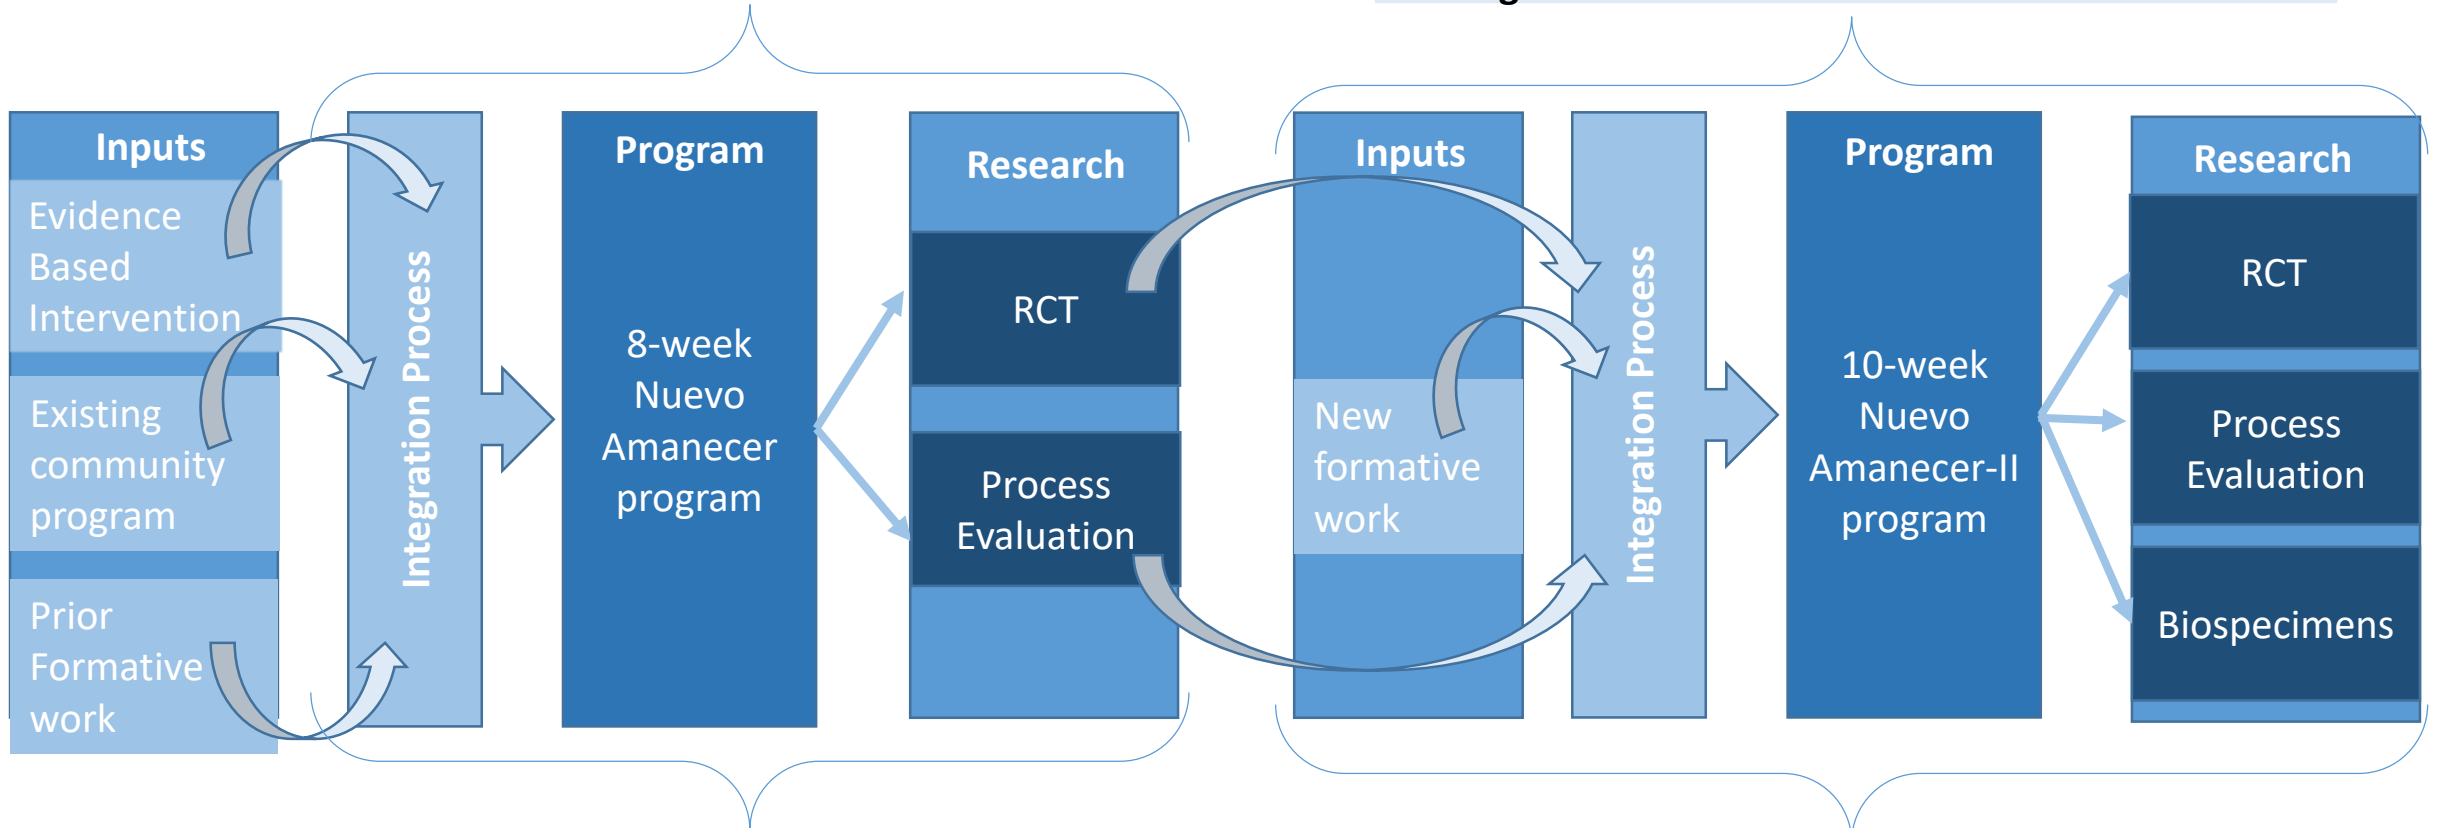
Inputs

Evidence Based Intervention

Existing community program

Prior Formative work

Integration Process

Program

8-week Nuevo Amanecer program

Research

RCT

Process Evaluation

Inputs

New formative work

Integration Process

Program

10-week Nuevo Amanecer-II program

Research

RCT

Process Evaluation

Biospecimens